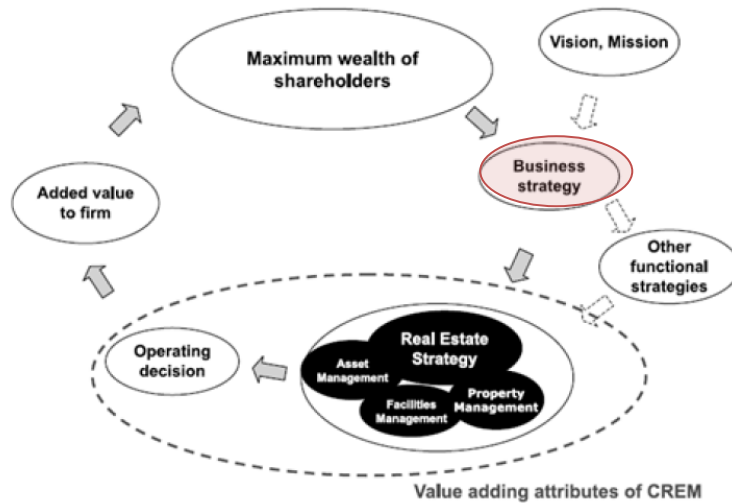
Maximum wealth of shareholders

Vision, Mission

Business strategy

Added value to firm

Other functional strategies

Operating decision

Real Estate Strategy

Asset Management

Property Management

Facilities Management

Value adding attributes of CREM